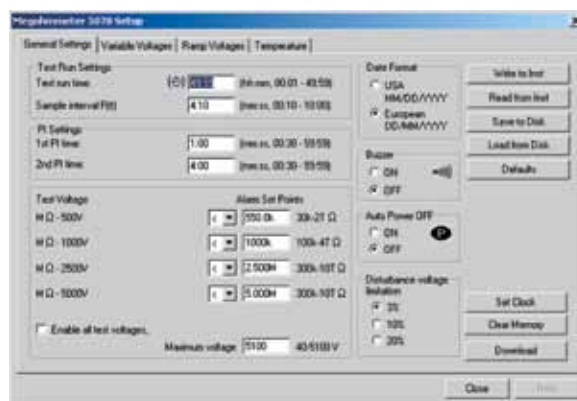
Megohmmeter 5070 Setup

General Settings | Variable Voltages | Ramp Voltages | Temperature

Test Run Settings
Test run time: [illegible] (hh:mm, 00:01 - 49:59)
Sample interval F(t): 4:10 (mm:ss, 00:10 - 10:00)

PI Settings
1st PI time: 1:00 (mm:ss, 00:30 - 59:59)
2nd PI time: 4:00 (mm:ss, 00:30 - 59:59)

Test Voltage
Alarm Set Points
M Ω - 500V < 550.0k 30k-21 Ω
M Ω - 1000V < 1000k 100k-47 Ω
M Ω - 2500V < 2.500M 300k-10T Ω
M Ω - 5000V < 5.000M 300k-10T Ω

Enable all test voltages.
Maximum voltage 5100 40-5100 V

Date Format
USA MM/DD/YYYY
European DD/MM/YYYY

Buzzer
ON
OFF

Auto Power OFF
ON
OFF

Disturbance voltage limitation
5%
10%
20%

Write to Inst
Read from Inst
Save to Disk
Load from Disk
Defaults

Set Clock
Clear Memory
Download

Close
Help